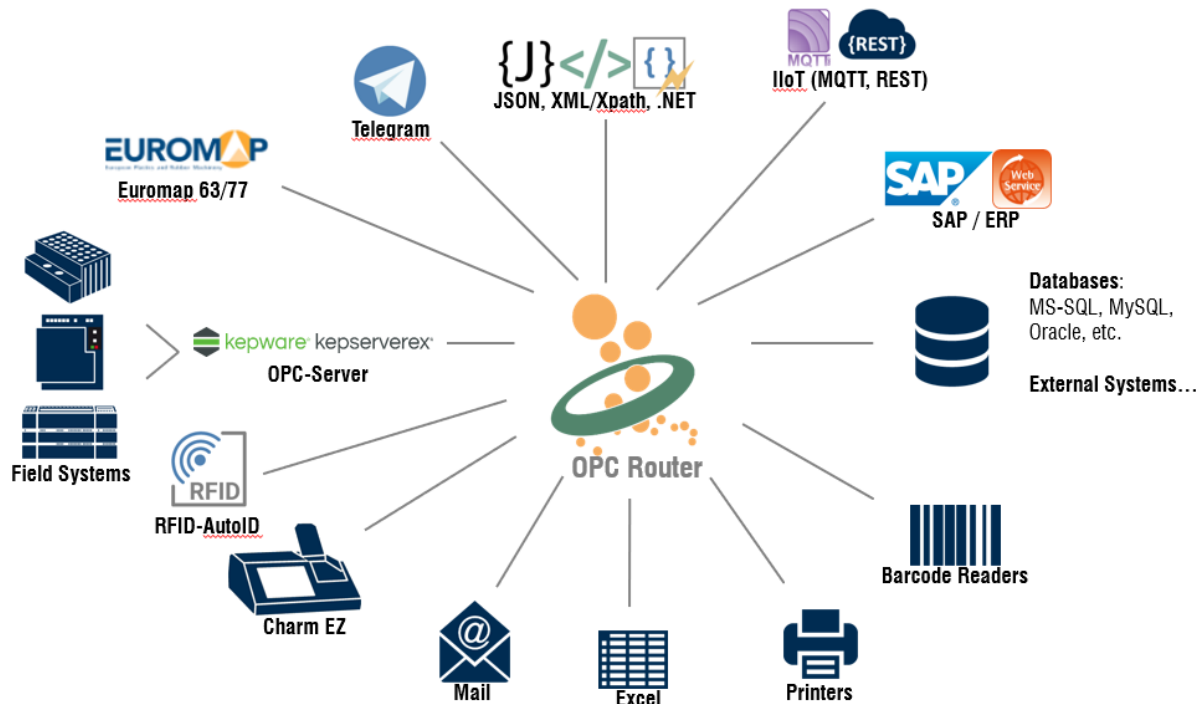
{J} </> {}
JSON, XML/Xpath, .NET

MQTT {REST}
IIoT (MQTT, REST)

Telegram

EUROMAP
European Plastics and Rubber Machinery
Euromap 63/77

SAP Web Service
SAP / ERP

Databases:
MS-SQL, MySQL, Oracle, etc.

External Systems…

kepware kepserverex
OPC-Server

Field Systems

OPC Router

RFID
RFID-AutoID

Charm EZ

Barcode Readers

Mail

Excel

Printers